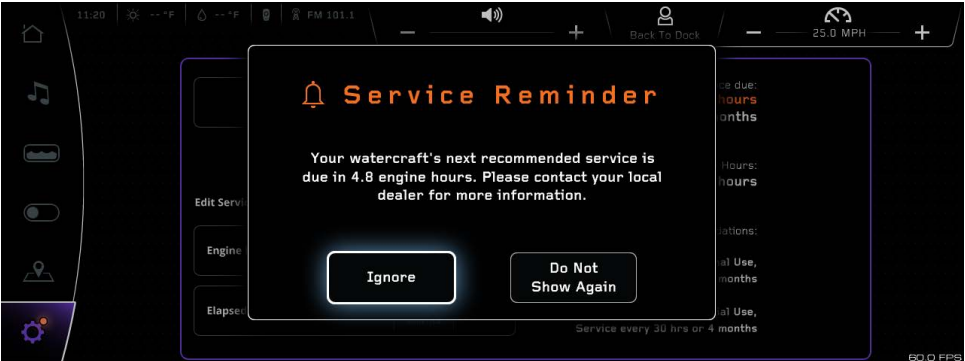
11:20 -- °F -- °F FM 101.1

Back To Dock

25.0 MPH

Service Reminder

Your watercraft's next recommended service is due in 4.8 engine hours. Please contact your local dealer for more information.

Ignore

Do Not Show Again

Edit Servi

Engine

Elapse

ce due:

hours

onths

Hours:

hours

dations:

al Use,

onths

al Use,

Service every 30 hrs or 4 months

60.0 FPS